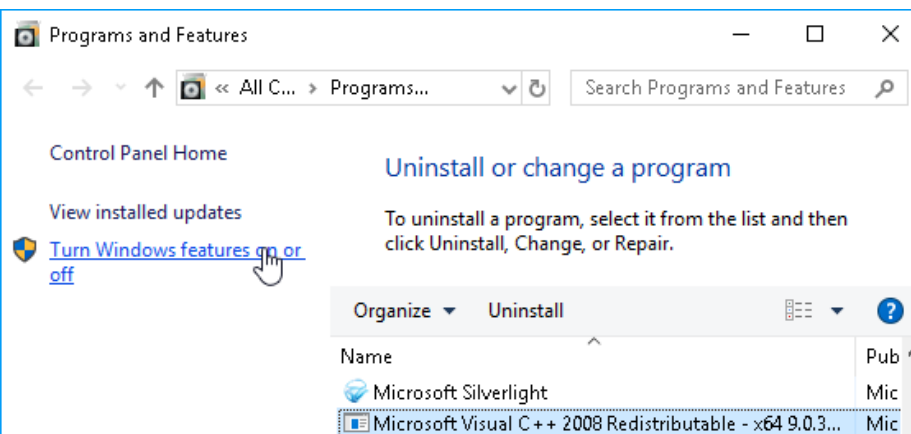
Programs and Features

« All C... › Programs...

Search Programs and Features

Control Panel Home

View installed updates

Turn Windows features on or off

Uninstall or change a program

To uninstall a program, select it from the list and then click Uninstall, Change, or Repair.

Organize ▾ Uninstall

?

| Name | Pub |
|---|---|
| Microsoft Silverlight | Mic |
| Microsoft Visual C++ 2008 Redistributable - x64 9.0.3... | Mic |